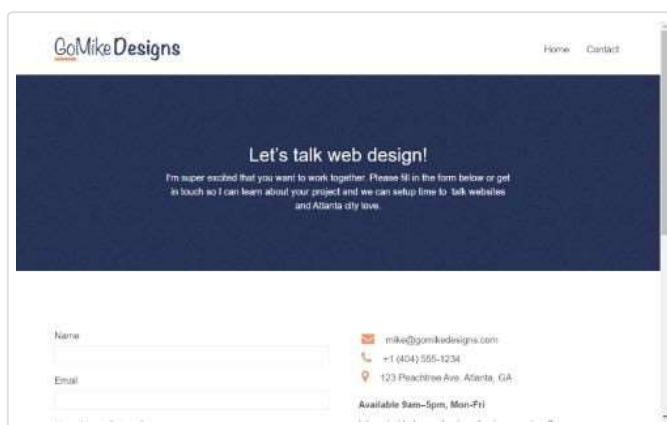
GoMike Designs

Home Contact

Let's talk web design!

I'm super excited that you want to work together. Please fill in the form below or get in touch so I can learn about your project and we can setup time to talk websites and Atlanta city love.

Name

Email

mike@gomikedesigns.com

+1 (404) 555-1234

123 Peachtree Ave. Atlanta, GA

Available 9am–5pm, Mon-Fri

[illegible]